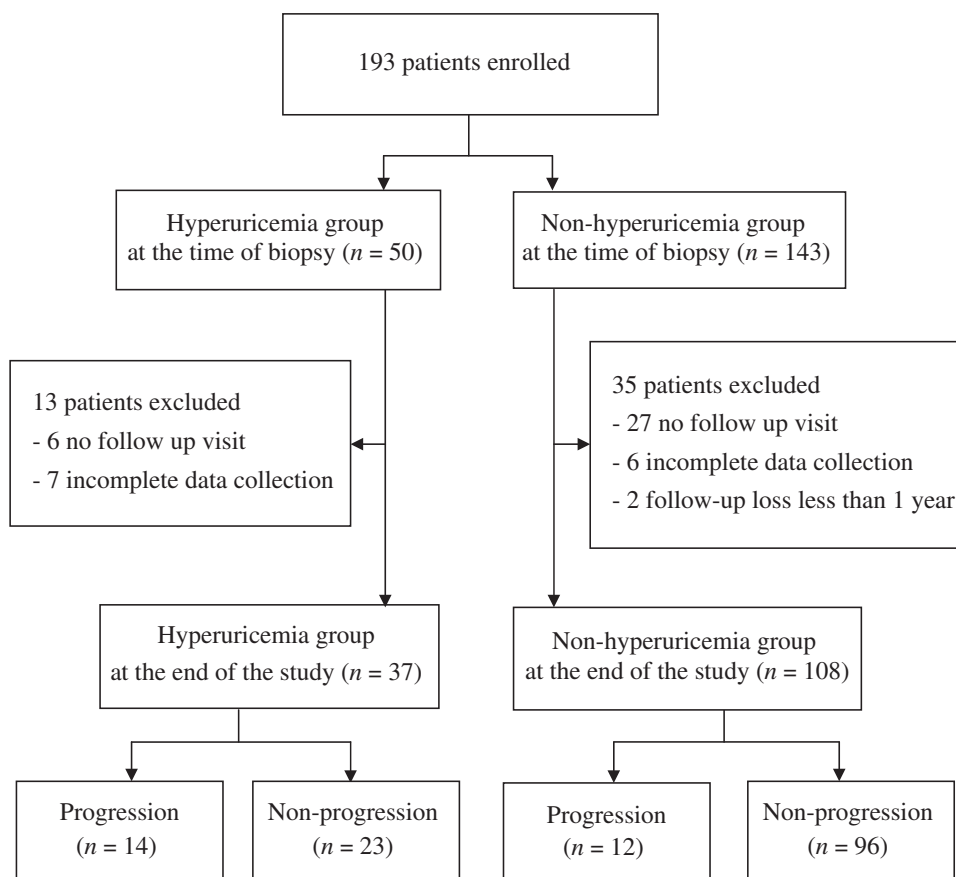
193 patients enrolled

Hyperuricemia group at the time of biopsy ($n = 50$)

Non-hyperuricemia group at the time of biopsy ($n = 143$)

13 patients excluded
- 6 no follow up visit
- 7 incomplete data collection

35 patients excluded
- 27 no follow up visit
- 6 incomplete data collection
- 2 follow-up loss less than 1 year

Hyperuricemia group at the end of the study ($n = 37$)

Non-hyperuricemia group at the end of the study ($n = 108$)

Progression ($n = 14$)

Non-progression ($n = 23$)

Progression ($n = 12$)

Non-progression ($n = 96$)